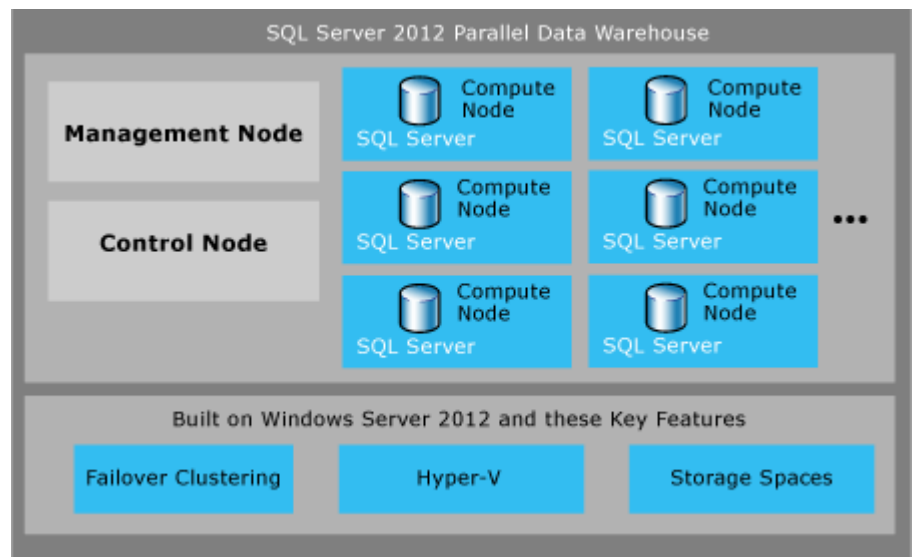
SQL Server 2012 Parallel Data Warehouse

Management Node

Control Node

Compute Node
SQL Server

Compute Node
SQL Server

Compute Node
SQL Server

Compute Node
SQL Server

Compute Node
SQL Server

Compute Node
SQL Server

...

Built on Windows Server 2012 and these Key Features

Failover Clustering

Hyper-V

Storage Spaces